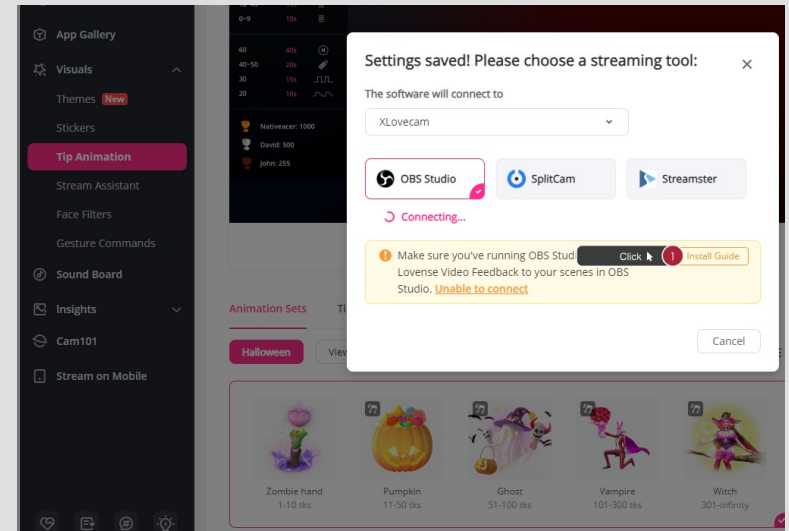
App Gallery

Visuals

Themes New

Stickers

Tip Animation

Stream Assistant

Face Filters

Gesture Commands

Sound Board

Insights

Cam101

Stream on Mobile

0–9 10s

60 40s

40–50 20s

30 15s

20 10s

Nativeacer: 1000

David: 500

John: 255

Animation Sets

Halloween

Zombie hand
1-10 tks

Pumpkin
11-50 tks

Ghost
51-100 tks

Vampire
101-300 tks

Witch
301-infinity

Settings saved! Please choose a streaming tool:

×

The software will connect to

XLovecam

OBS Studio

SplitCam

Streamster

Connecting...

Make sure you've running OBS Stud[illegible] Click 1 Install Guide Lovense Video Feedback to your scenes in OBS Studio. Unable to connect

Cancel